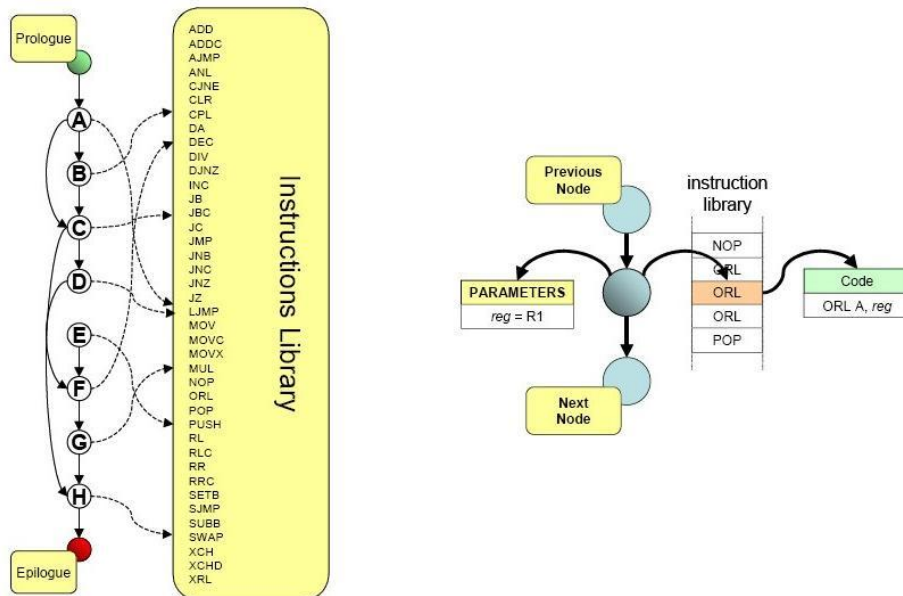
Prologue

A
B
C
D
E
F
G
H

Epilogue

ADD
ADDC
AJMP
ANL
CJNE
CLR
CPL
DA
DEC
DIV
DJNZ
INC
JB
JBC
JC
JMP
JNB
JNC
JNZ
JZ
LJMP
MOV
MOVC
MOVX
MUL
NOP
ORL
POP
PUSH
RL
RLC
RR
RRC
SETB
SJMP
SUBB
SWAP
XCH
XCHD
XRL

Instructions Library

Previous Node

instruction library

NOP
ORL
ORL
ORL
POP

PARAMETERS
*reg* = R1

Code
ORL A, *reg*

Next Node